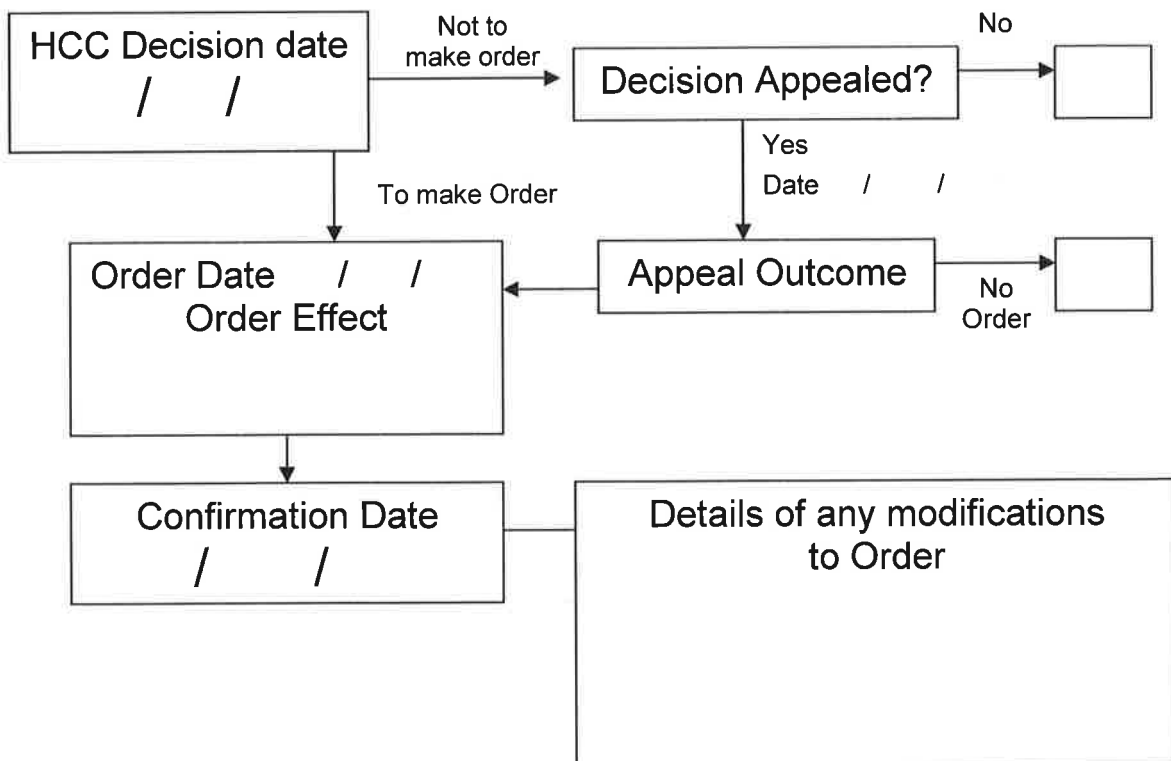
HCC Decision date
/ /

Not to make order

Decision Appealed?

No

Yes
Date / /

To make Order

Order Date / /
Order Effect

Appeal Outcome

No Order

Confirmation Date
/ /

Details of any modifications to Order